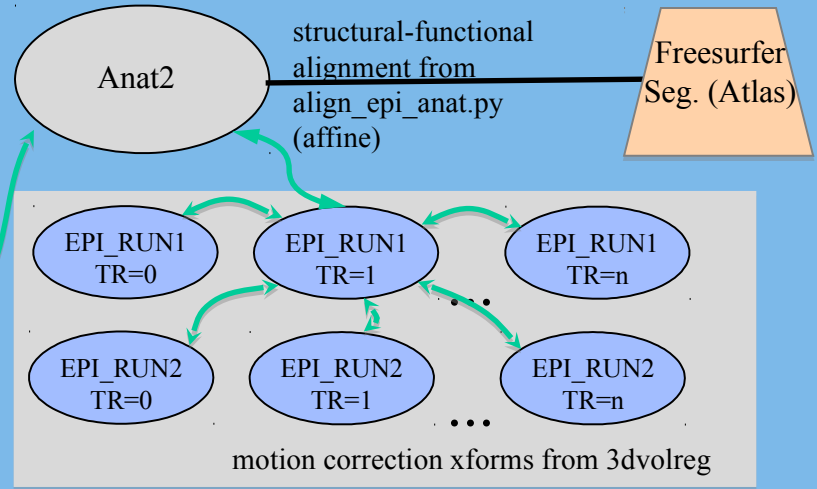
Anat2

structural-functional alignment from align_epi_anat.py (affine)

Freesurfer Seg. (Atlas)

EPI_RUN1 TR=0

EPI_RUN1 TR=1

EPI_RUN1 TR=n

...

EPI_RUN2 TR=0

EPI_RUN2 TR=1

EPI_RUN2 TR=n

...

motion correction xforms from 3dvolreg